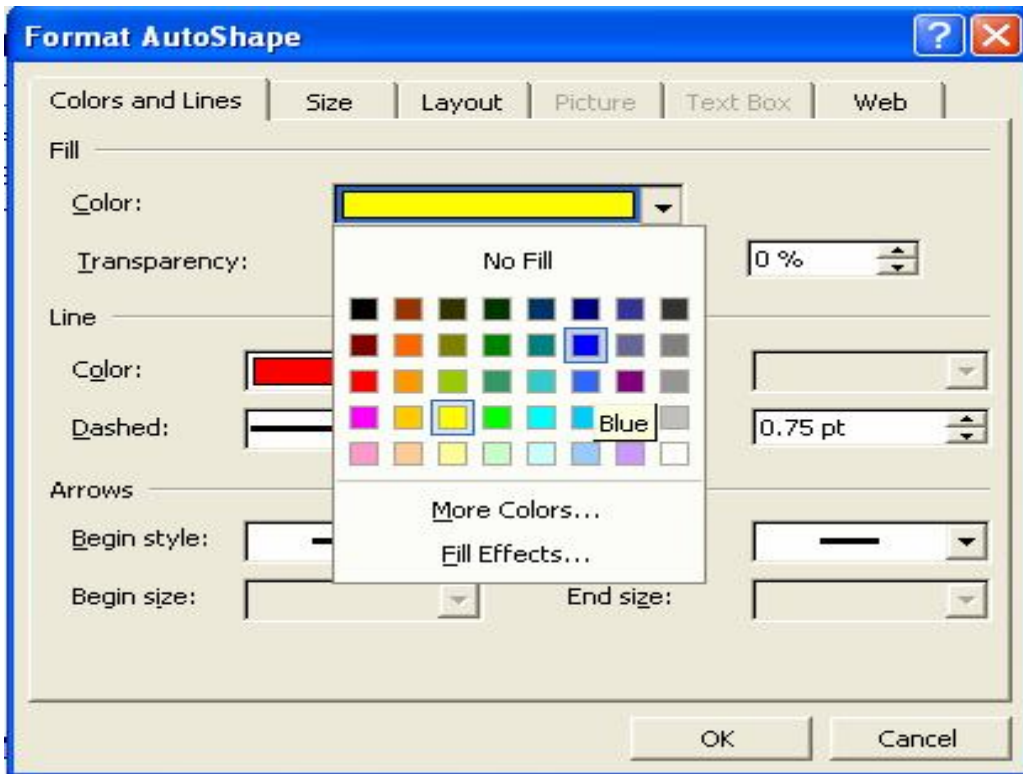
Format AutoShape

Colors and Lines | Size | Layout | Picture | Text Box | Web

Fill

Color:

Transparency:

No Fill

0 %

Line

Color:

Dashed:

Blue

0.75 pt

Arrows

Begin style:

Begin size:

More Colors...

Fill Effects...

End size:

OK

Cancel